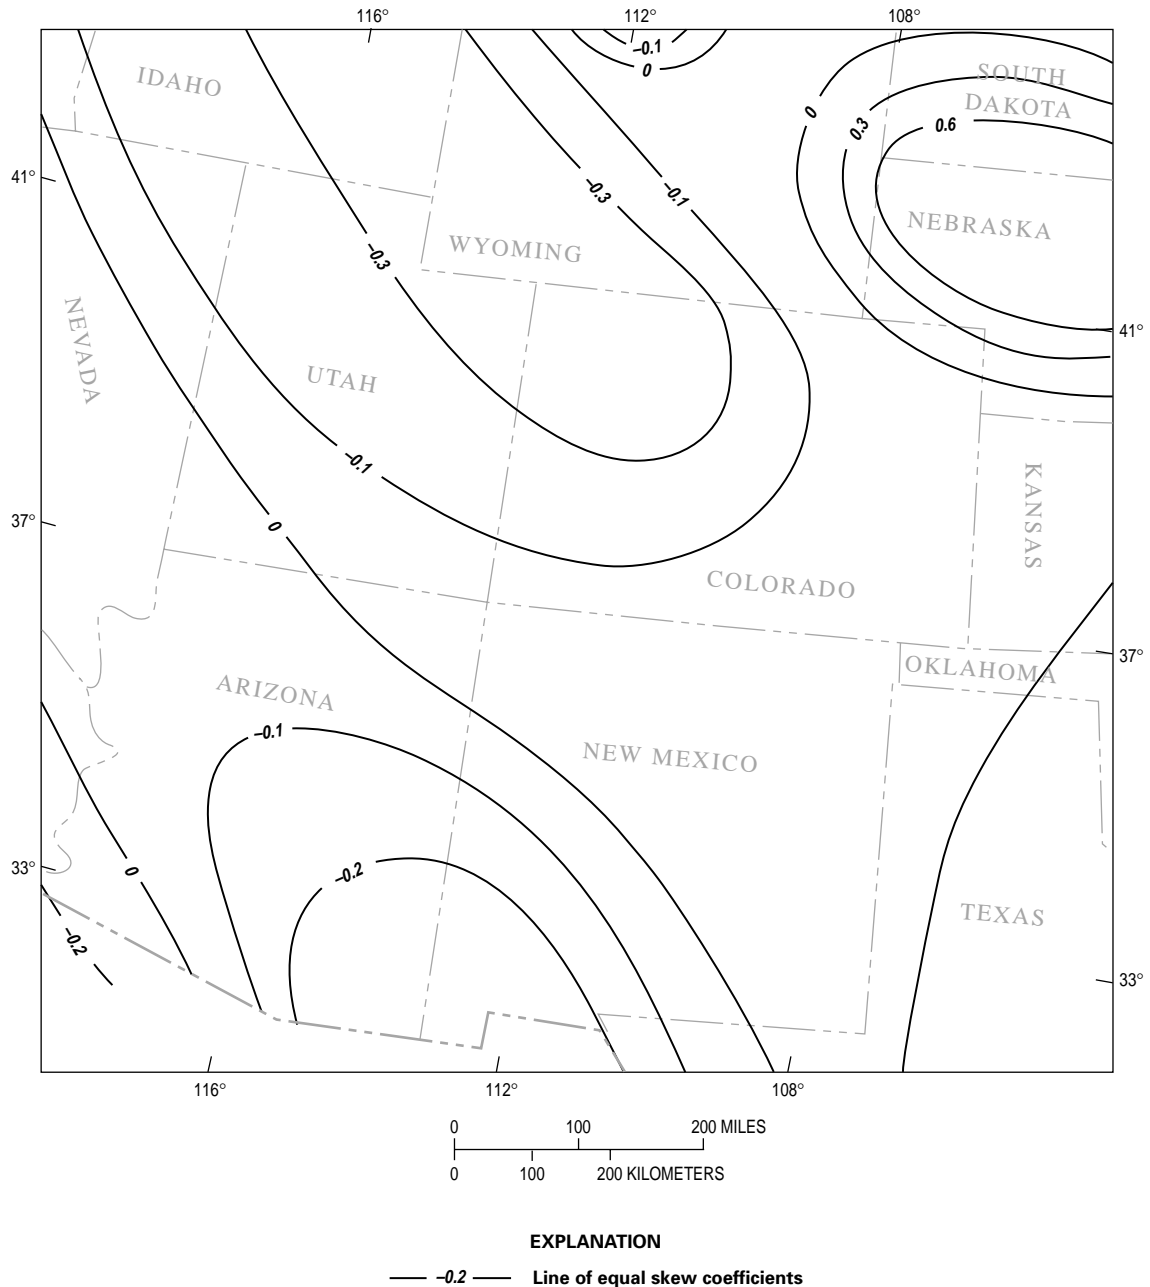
116°
112°
108°
41°
41°
37°
37°
33°
33°
116°
112°
108°

IDAHO
SOUTH DAKOTA
NEBRASKA
WYOMING
NEVADA
UTAH
KANSAS
COLORADO
OKLAHOMA
ARIZONA
NEW MEXICO
TEXAS

–0.1
0
0
0.3
0.6
–0.3
–0.1
–0.3
–0.1
0
–0.1
–0.2
0
–0.2

0 100 200 MILES
0 100 200 KILOMETERS

EXPLANATION

–0.2 Line of equal skew coefficients